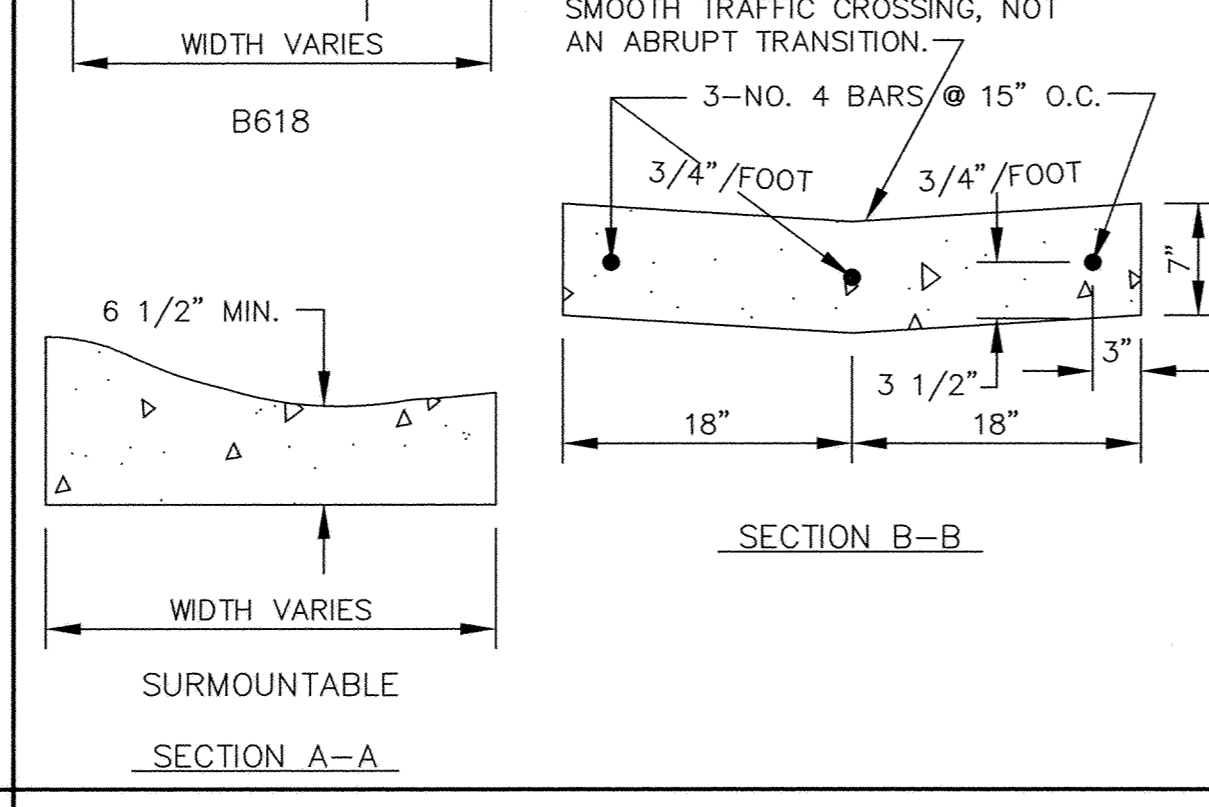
WIDTH VARIES

B618

SMOOTH TRAFFIC CROSSING, NOT AN ABRUPT TRANSITION.

3-NO. 4 BARS @ 15" O.C.

3/4"/FOOT

3/4"/FOOT

7"

6 1/2" MIN.

3"

3 1/2"

18"

18"

SECTION B-B

WIDTH VARIES

SURMOUNTABLE

SECTION A-A